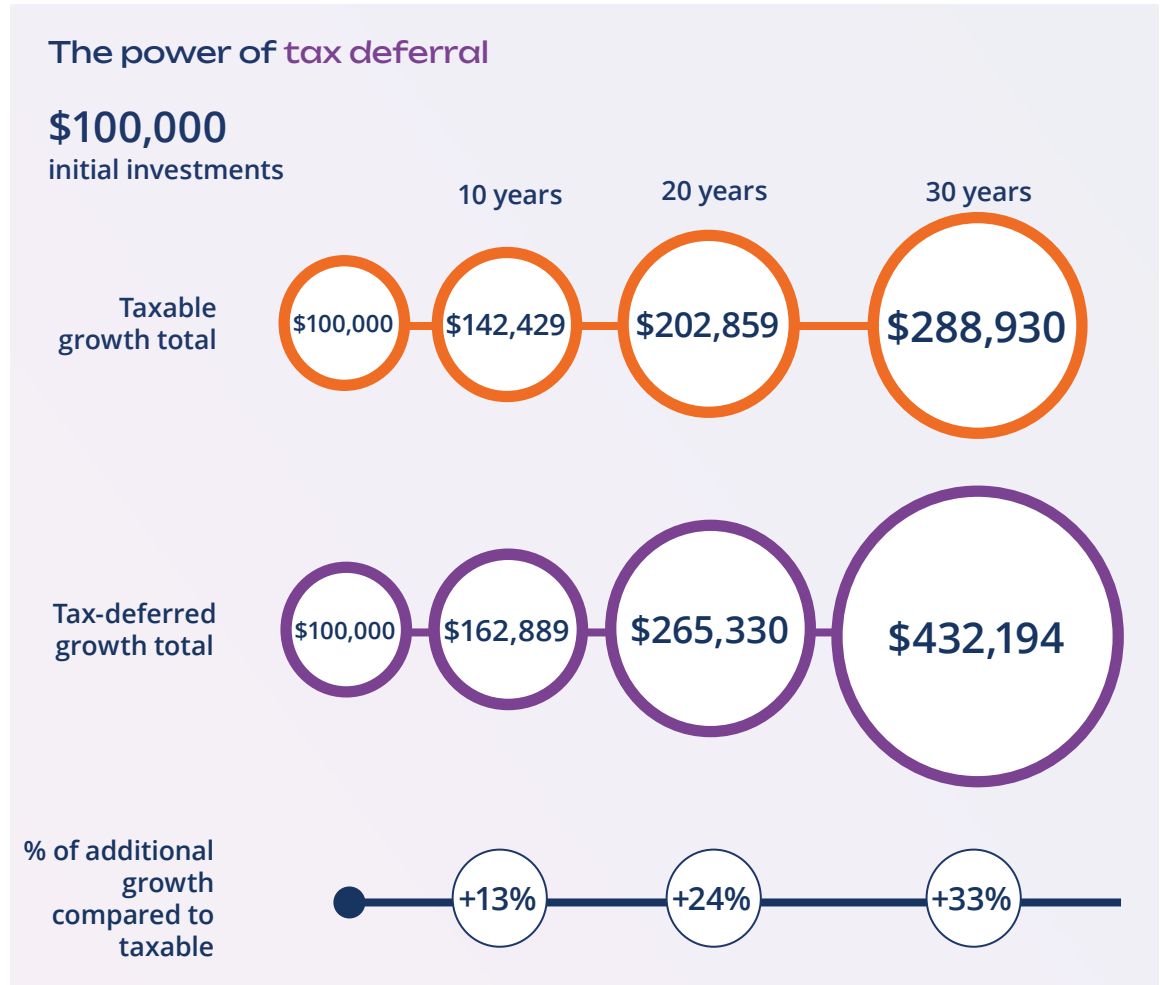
The power of tax deferral

$100,000
initial investments

10 years
20 years
30 years

Taxable growth total
$100,000
$142,429
$202,859
$288,930

Tax-deferred growth total
$100,000
$162,889
$265,330
$432,194

% of additional growth compared to taxable
+13%
+24%
+33%